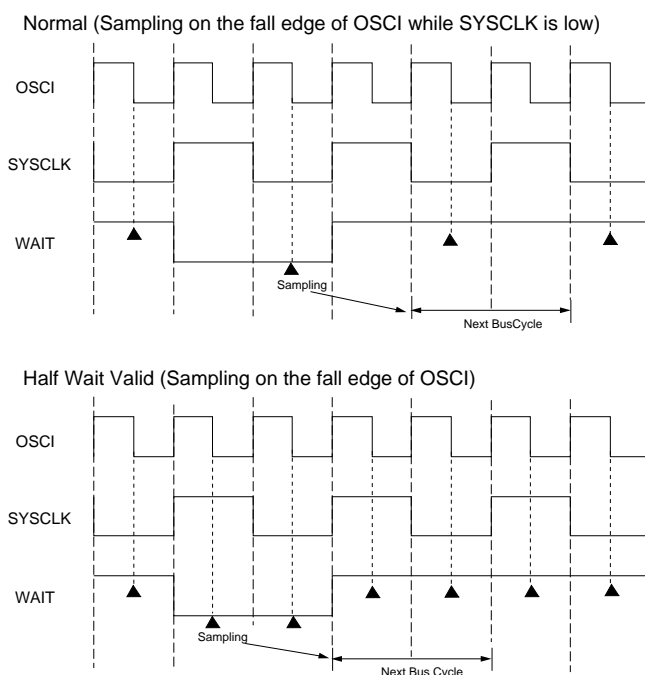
Normal (Sampling on the fall edge of OSCI while SYSCLK is low)

OSCI

SYSCLK

WAIT

Sampling

Next BusCycle

Half Wait Valid (Sampling on the fall edge of OSCI)

OSCI

SYSCLK

WAIT

Sampling

Next Bus Cycle